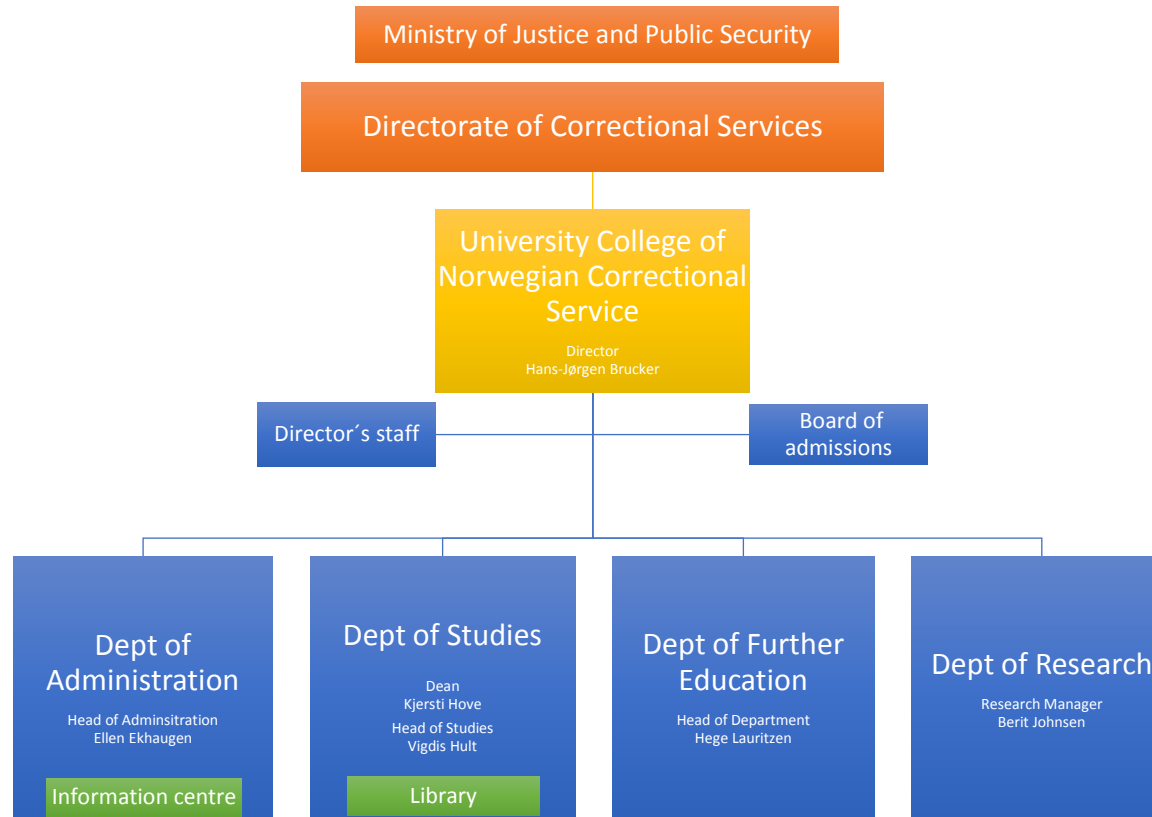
Ministry of Justice and Public Security

Directorate of Correctional Services

University College of Norwegian Correctional Service

Director
Hans-Jørgen Brucker

Director´s staff

Board of admissions

Dept of Administration

Head of Adminsitration
Ellen Ekhaugen

Information centre

Dept of Studies

Dean
Kjersti Hove
Head of Studies
Vigdis Hult

Library

Dept of Further Education

Head of Department
Hege Lauritzen

Dept of Research

Research Manager
Berit Johnsen